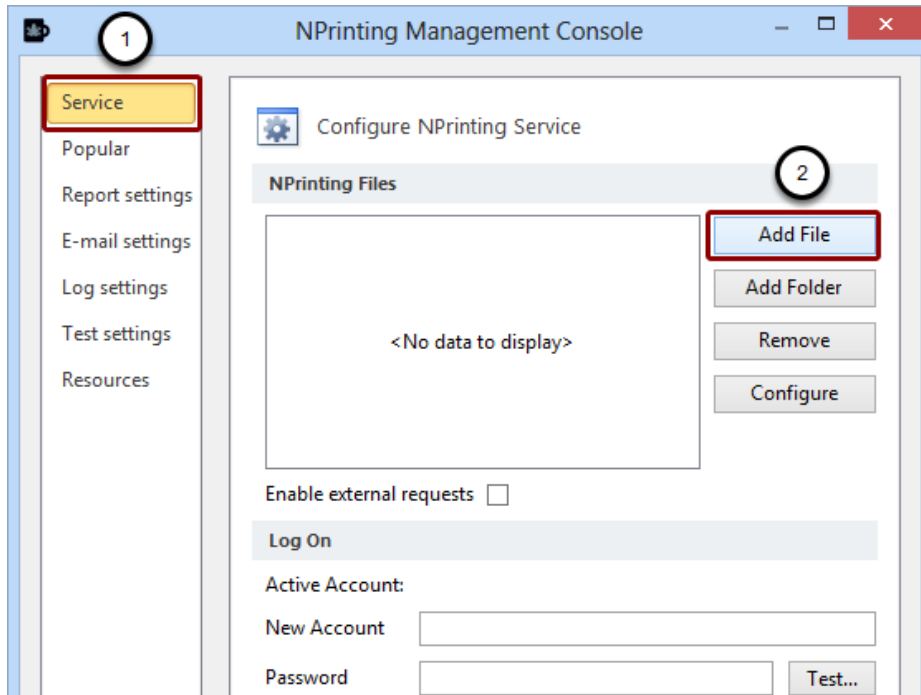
NPrinting Management Console

1

Service
Popular
Report settings
E-mail settings
Log settings
Test settings
Resources

Configure NPrinting Service

NPrinting Files

2

<No data to display>

Add File
Add Folder
Remove
Configure

Enable external requests

Log On

Active Account:

New Account

Password

Test...